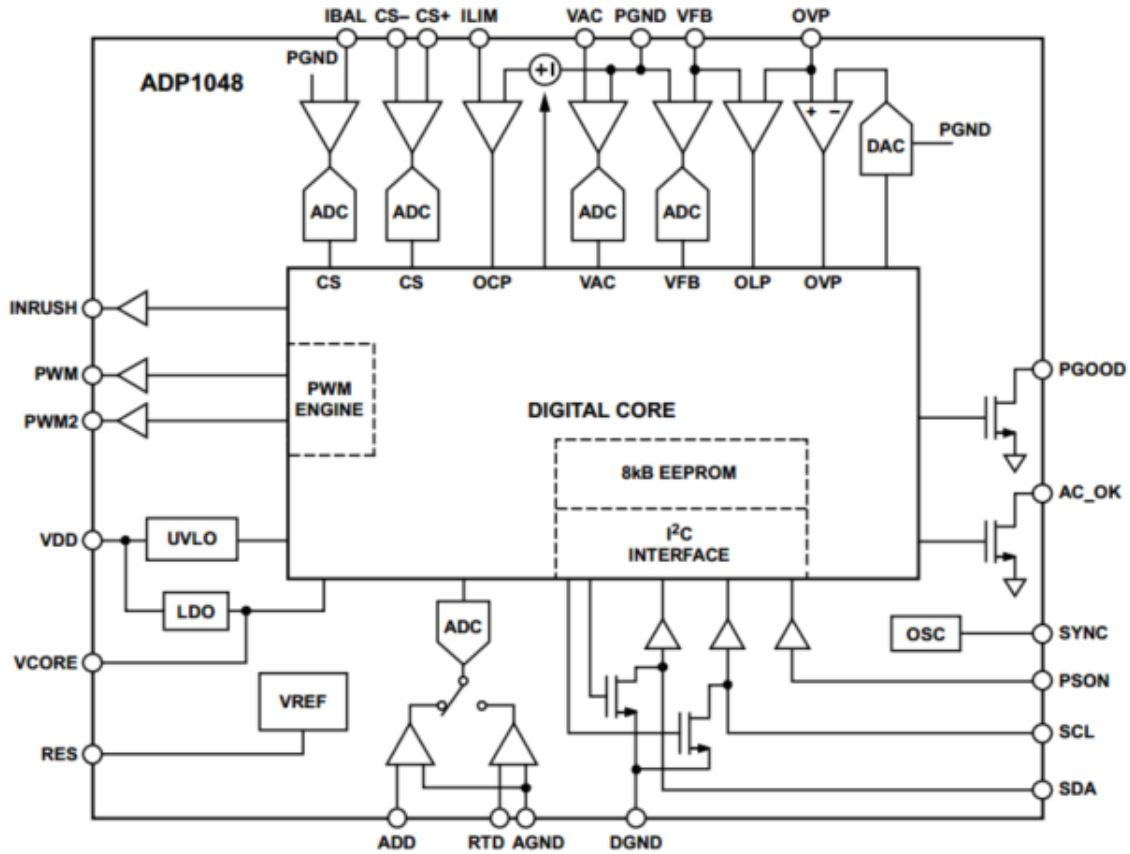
IBAL CS– CS+ ILIM VAC PGND VFB OVP

PGND

ADP1048

+I

+ –

DAC

PGND

ADC ADC ADC ADC

CS CS OCP VAC VFB OLP OVP

INRUSH

PWM

PWM2

PWM ENGINE

DIGITAL CORE

PGOOD

8kB EEPROM

AC_OK

VDD

UVLO

$I^2C$ INTERFACE

LDO

ADC

OSC

SYNC

VCORE

PSON

VREF

SCL

RES

SDA

ADD RTD AGND DGND